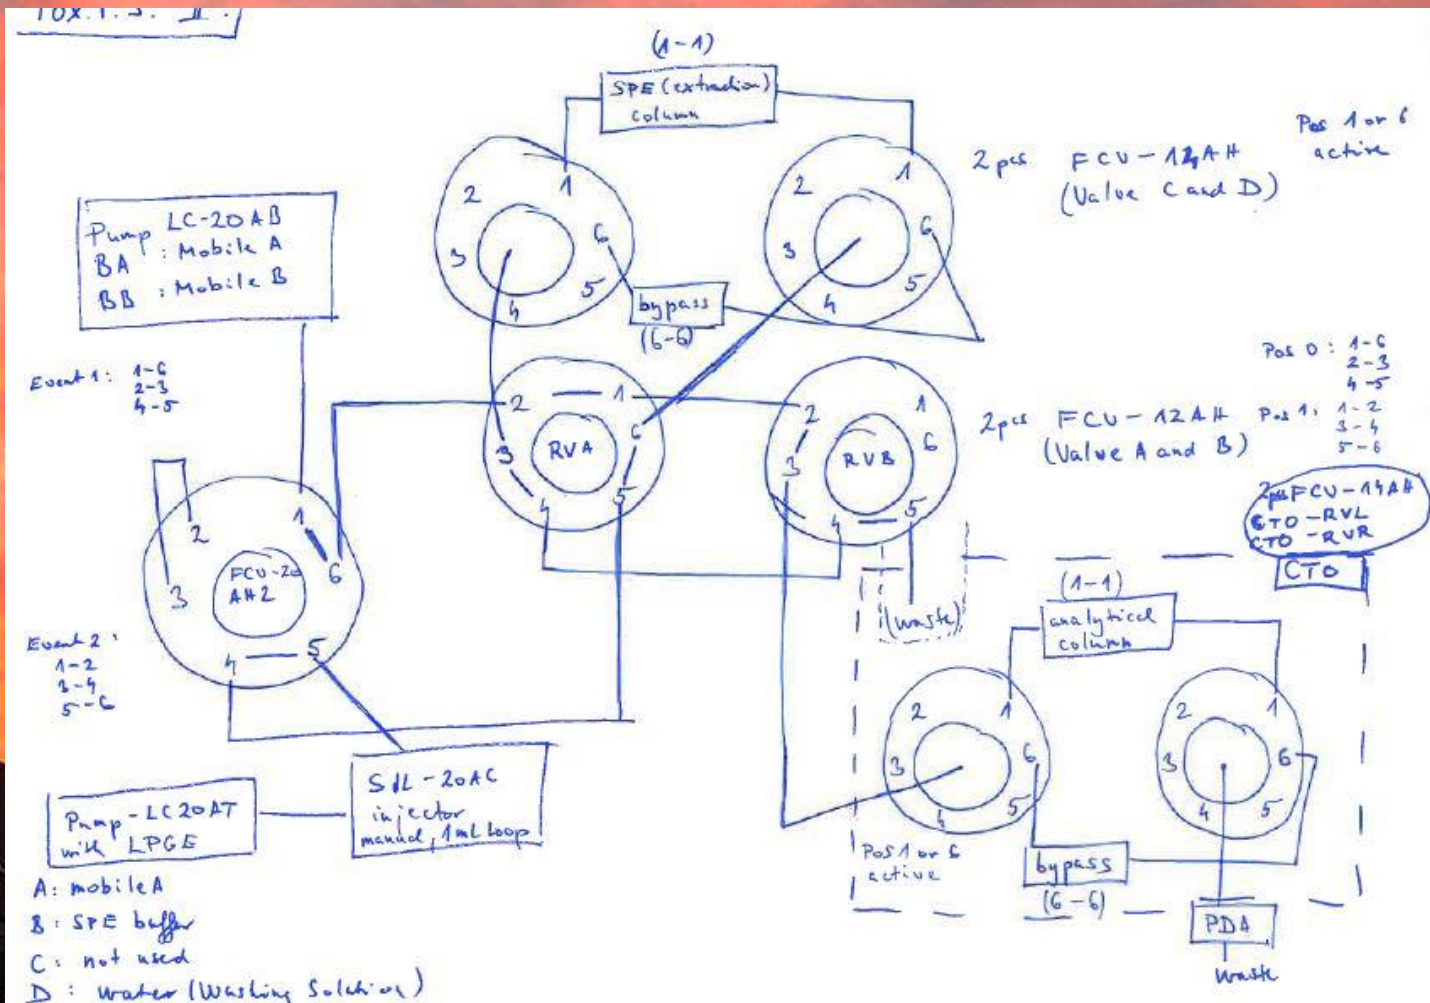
TOX.1.3. II.

(1-1)
SPE (extraction) column

2 pcs FCU-12AH (Valve C and D)

Pos 1 or 6 active

2 1 6 5 4 3
2 1 6 5 4 3

Pump LC-20AB
BA : Mobile A
BB : Mobile B

bypass (6-6)

Pos 0 : 1-6, 2-3, 4-5
Pos 1 : 1-2, 3-4, 5-6

Event 1: 1-6, 2-3, 4-5

RVA
2 1 6 5 4 3

RVB
2 1 6 5 4 3

2 pcs FCU-12AH (Valve A and B)

2 pcs FCU-14AH
CTO - RVL
CTO - RVR

CTO

FCU-2 AH2
2 1 6 5 4 3

(waste)

(1-1)
analytical column

Event 2: 1-2, 3-4, 5-6

2 1 6 5 4 3
2 1 6 5 4 3

SIL-20AC injector manual, 1mL loop

Pump - LC20AT with LPGE

Pos 1 or 6 active

bypass (6-6)

PDA

waste

A: mobile A
B: SPE buffer
C: not used
D: water (Washing Solution)